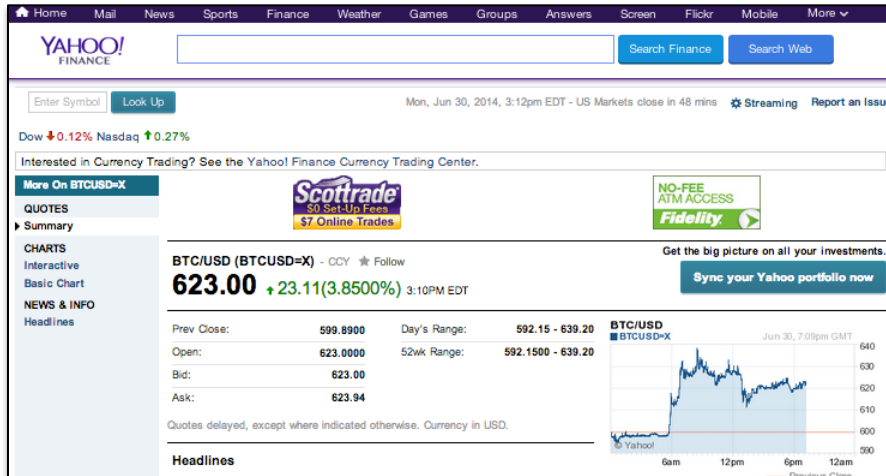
Home Mail News Sports Finance Weather Games Groups Answers Screen Flickr Mobile More

YAHOO! FINANCE

Search Finance Search Web

Enter Symbol Look Up

Mon, Jun 30, 2014, 3:12pm EDT - US Markets close in 48 mins Streaming Report an Issu

Dow ↓0.12% Nasdaq ↑0.27%

Interested in Currency Trading? See the Yahoo! Finance Currency Trading Center.

More On BTCUSD=X

QUOTES
Summary

CHARTS
Interactive
Basic Chart

NEWS & INFO
Headlines

Scottrade $0 Set-Up Fees $7 Online Trades

NO-FEE ATM ACCESS Fidelity

BTC/USD (BTCUSD=X) - CCY Follow

623.00 ↑23.11(3.8500%) 3:10PM EDT

Get the big picture on all your investments.

Sync your Yahoo portfolio now

| | | | |
|---|---|---|---|
| Prev Close: | 599.8900 | Day's Range: | 592.15 - 639.20 |
| Open: | 623.0000 | 52wk Range: | 592.1500 - 639.20 |
| Bid: | 623.00 | | |
| Ask: | 623.94 | | |

Quotes delayed, except where indicated otherwise. Currency in USD.

BTC/USD
BTCUSD=X
Jun 30, 7:09pm GMT
640 630 620 610 600 590
© Yahoo!
6am 12pm 6pm 12am

Headlines